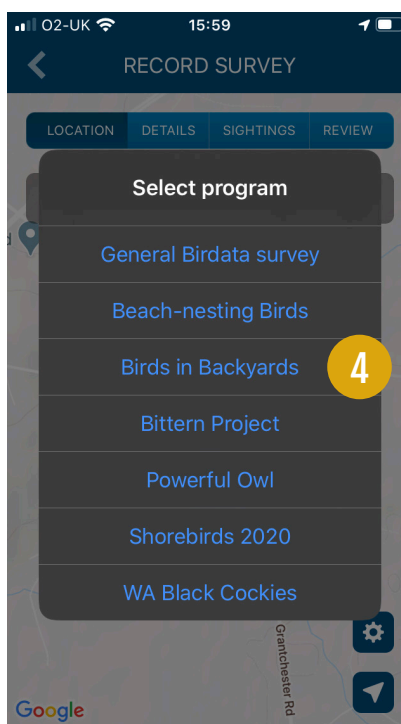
O2-UK 15:59

RECORD SURVEY

LOCATION DETAILS SIGHTINGS REVIEW

Select program

General Birdata survey

Beach-nesting Birds

Birds in Backyards

4

Bittern Project

Powerful Owl

Shorebirds 2020

WA Black Cockies

Grantchester Rd

Google